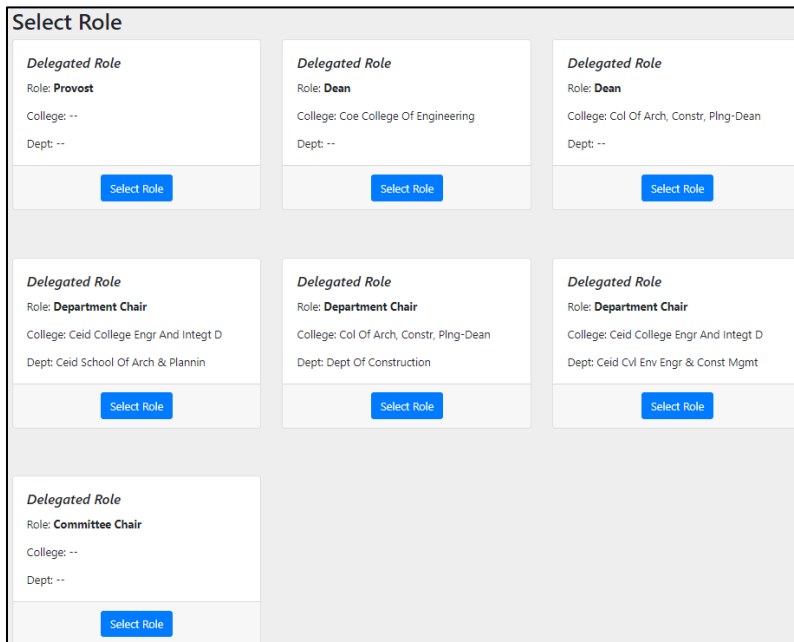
Select Role

Delegated Role

Role: **Provost**

College: --

Dept: --

Select Role

Delegated Role

Role: **Dean**

College: Coe College Of Engineering

Dept: --

Select Role

Delegated Role

Role: **Dean**

College: Col Of Arch, Constr, Plng-Dean

Dept: --

Select Role

Delegated Role

Role: **Department Chair**

College: Ceid College Engr And Integt D

Dept: Ceid School Of Arch & Plannin

Select Role

Delegated Role

Role: **Department Chair**

College: Col Of Arch, Constr, Plng-Dean

Dept: Dept Of Construction

Select Role

Delegated Role

Role: **Department Chair**

College: Ceid College Engr And Integt D

Dept: Ceid Cvl Env Engr & Const Mgmt

Select Role

Delegated Role

Role: **Committee Chair**

College: --

Dept: --

Select Role